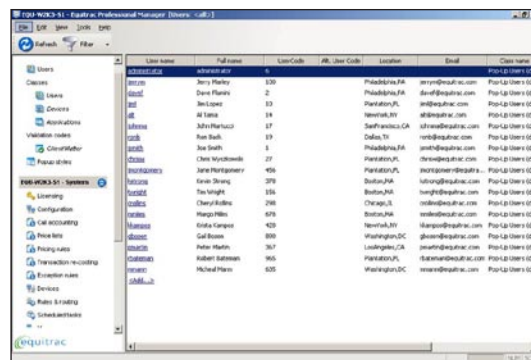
EQU-W2K3-S1 - Equitrac Professional Manager [Users: <all>]

File Edit View Tools Help

Refresh Filter

Users
Classes
Users
Devices
Workstations
Validation codes
ClientMatter
Popup styles

EQU-W2K3-S1 - System

Licensing
Configuration
Cost accounting
Price lists
Pricing rules
Transaction re-costing
Exception rules
Devices
Rules & routing
Scheduled tasks

equitrac

| User name | Full name | User Code | Alt. User Code | Location | Email | Class name |
|---|---|---|---|---|---|---|
| administrator | administrator | 6 | | | | Pop-Up Users |
| jerrym | Jerry Marley | 330 | | Philadelphia,PA | jerrym@equitrac.com | Pop-Up Users |
| davef | Dave Flamini | 2 | | Philadelphia,PA | davef@equitrac.com | Pop-Up Users |
| jiml | Jim Lopez | 13 | | Plantation,FL | jiml@equitrac.com | Pop-Up Users |
| alt | Al Tama | 14 | | NewYork,NY | alt@equitrac.com | Pop-Up Users |
| johnna | John Marlucci | 17 | | SanFrancisco,CA | johnna@equitrac.com | Pop-Up Users |
| ronb | Ron Bach | 19 | | Dallas,TX | ronb@equitrac.com | Pop-Up Users |
| jsmith | Joe Smith | 1 | | Philadelphia,PA | jsmith@equitrac.com | Pop-Up Users |
| chrisw | Chris Wyczkowski | 27 | | Plantation,FL | chrisw@equitrac.com | Pop-Up Users |
| jmontgomery | Jane Montgomery | 456 | | Plantation,FL | jmontgomery@equitra... | Pop-Up Users |
| ketrong | Kevin Strong | 378 | | Boston,MA | kstrong@equitrac.com | Pop-Up Users |
| twright | Tim Wright | 156 | | Boston,MA | twright@equitrac.com | Pop-Up Users |
| crolles | Cheryl Rollins | 298 | | Chicago,IL | crollins@equitrac.com | Pop-Up Users |
| mmiles | Margo Miles | 678 | | Boston,MA | mmiles@equitrac.com | Pop-Up Users |
| kkampos | Krista Kampos | 428 | | NewYork,NY | kkampos@equitrac.com | Pop-Up Users |
| gboson | Gail Boson | 890 | | Washington,DC | gboson@equitrac.com | Pop-Up Users |
| pmartin | Peter Martin | 367 | | LosAngeles,CA | pmartin@equitrac.com | Pop-Up Users |
| rbateman | Robert Bateman | 965 | | Plantation,FL | rbateman@equitrac.com | Pop-Up Users |
| mmann | Micheal Mann | 605 | | Washington,DC | mmann@equitrac.com | Pop-Up Users |
| <Add...> | | | | | | |